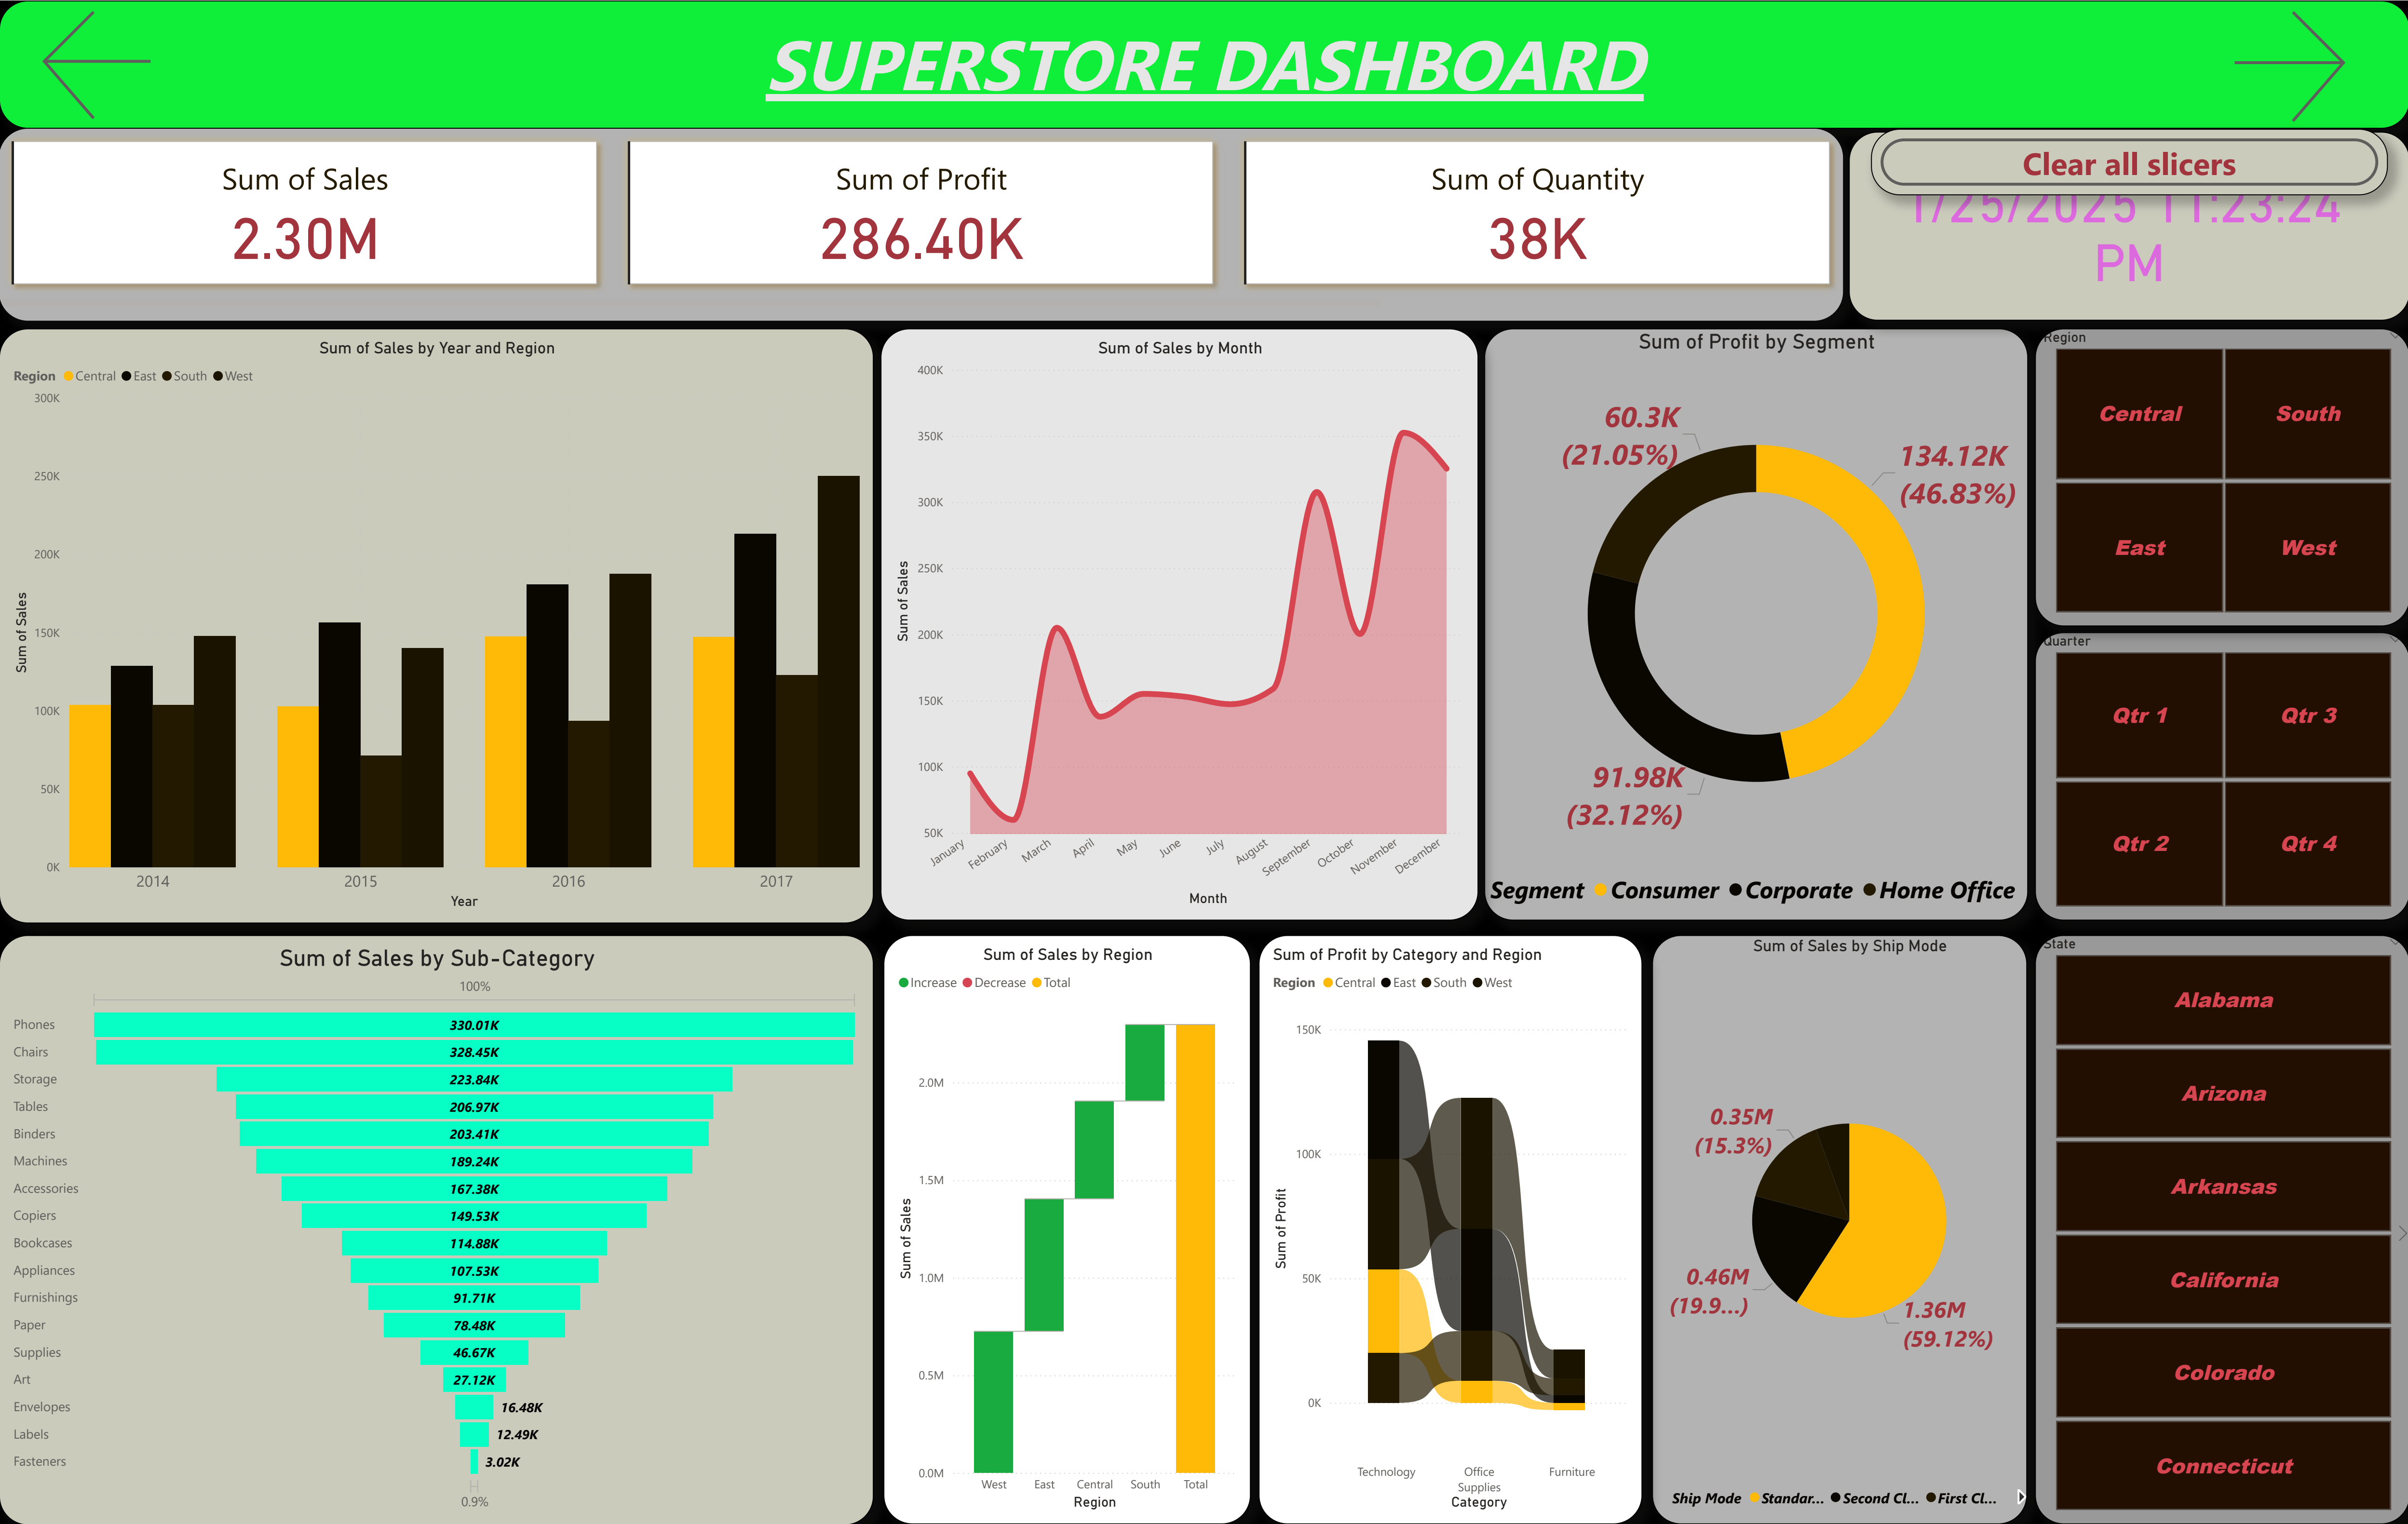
SUPERSTORE DASHBOARD

Sum of Sales
2.30M

Sum of Profit
286.40K

Sum of Quantity
38K

Clear all slicers

1/25/2025 11:23:24 PM

Sum of Sales by Year and Region
Region Central East South West
300K
250K
200K
150K
100K
50K
0K
Sum of Sales
2014 2015 2016 2017
Year

Sum of Sales by Month
400K
350K
300K
250K
200K
150K
100K
50K
Sum of Sales
January February March April May June July August September October November December
Month

Sum of Profit by Segment
60.3K (21.05%)
134.12K (46.83%)
91.98K (32.12%)
Segment Consumer Corporate Home Office

Region
Central
South
East
West

Quarter
Qtr 1
Qtr 3
Qtr 2
Qtr 4

Sum of Sales by Sub-Category
100%
Phones 330.01K
Chairs 328.45K
Storage 223.84K
Tables 206.97K
Binders 203.41K
Machines 189.24K
Accessories 167.38K
Copiers 149.53K
Bookcases 114.88K
Appliances 107.53K
Furnishings 91.71K
Paper 78.48K
Supplies 46.67K
Art 27.12K
Envelopes 16.48K
Labels 12.49K
Fasteners 3.02K
0.9%

Sum of Sales by Region
Increase Decrease Total
2.0M
1.5M
1.0M
0.5M
0.0M
Sum of Sales
West East Central South Total
Region

Sum of Profit by Category and Region
Region Central East South West
150K
100K
50K
0K
Sum of Profit
Technology Office Supplies Furniture
Category

Sum of Sales by Ship Mode
0.35M (15.3%)
0.46M (19.9...)
1.36M (59.12%)
Ship Mode Standar... Second Cl... First Cl...

State
Alabama
Arizona
Arkansas
California
Colorado
Connecticut